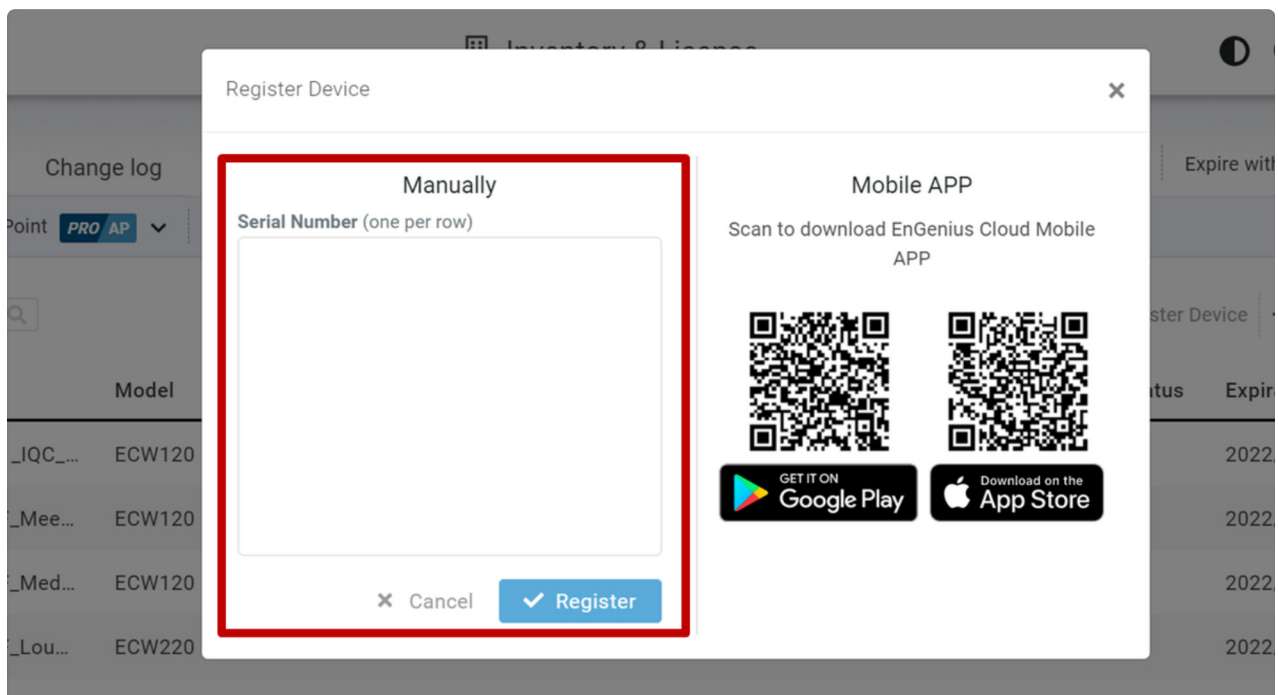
Inventory & License

Change log

Expire with

Point PRO AP

ster Device

Model

atus

Expir

_IQC_... ECW120 2022

_Mee... ECW120 2022

_Med... ECW120 2022

_Lou... ECW220 2022

Register Device

×

Manually

Serial Number (one per row)

× Cancel

✔ Register

Mobile APP

Scan to download EnGenius Cloud Mobile APP

GET IT ON Google Play

Download on the App Store